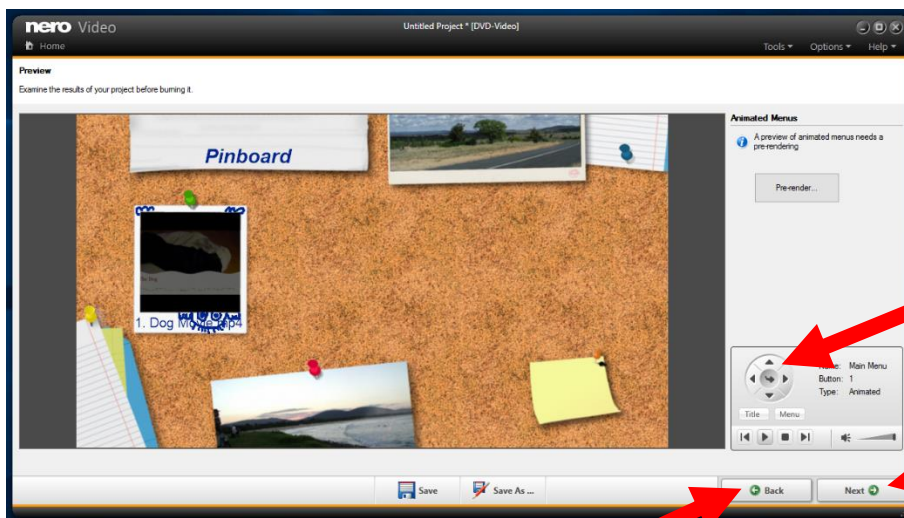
nero Video

Untitled Project * [DVD-Video]

Home

Tools ▾ Options ▾ Help ▾

Preview

Examine the results of your project before burning it.

Pinboard

1. Dog Movie.mp4

Animated Menus

A preview of animated menus needs a pre-rendering

Pre-render...

Name: Main Menu
Button: 1
Type: Animated

Title Menu

Save Save As ...

Back Next